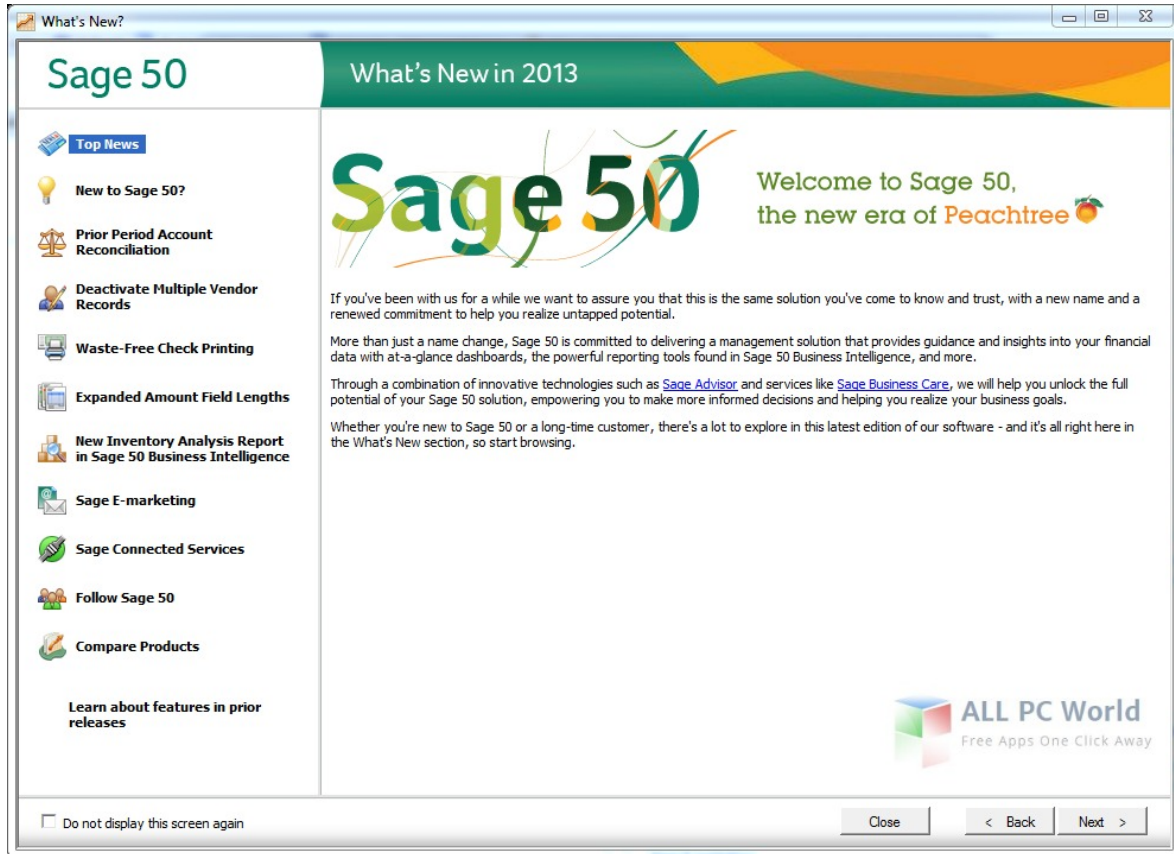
What's New?

Sage 50

What's New in 2013

Top News

New to Sage 50?

Prior Period Account Reconciliation

Deactivate Multiple Vendor Records

Waste-Free Check Printing

Expanded Amount Field Lengths

New Inventory Analysis Report in Sage 50 Business Intelligence

Sage E-marketing

Sage Connected Services

Follow Sage 50

Compare Products

Learn about features in prior releases

Sage 50

Welcome to Sage 50, the new era of Peachtree

If you've been with us for a while we want to assure you that this is the same solution you've come to know and trust, with a new name and a renewed commitment to help you realize untapped potential.

More than just a name change, Sage 50 is committed to delivering a management solution that provides guidance and insights into your financial data with at-a-glance dashboards, the powerful reporting tools found in Sage 50 Business Intelligence, and more.

Through a combination of innovative technologies such as Sage Advisor and services like Sage Business Care, we will help you unlock the full potential of your Sage 50 solution, empowering you to make more informed decisions and helping you realize your business goals.

Whether you're new to Sage 50 or a long-time customer, there's a lot to explore in this latest edition of our software - and it's all right here in the What's New section, so start browsing.

ALL PC World
Free Apps One Click Away

Do not display this screen again

Close

< Back

Next >